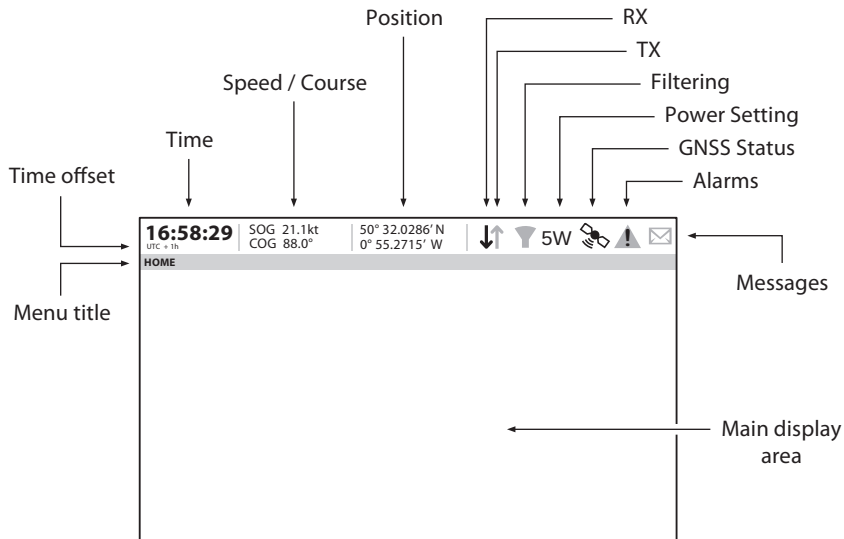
Position

RX

TX

Filtering

Power Setting

GNSS Status

Alarms

Speed / Course

Time

Time offset

16:58:29
UTC + 1h

SOG 21.1kt
COG 88.0°

50° 32.0286′ N
0° 55.2715′ W

5W

HOME

Messages

Menu title

Main display area